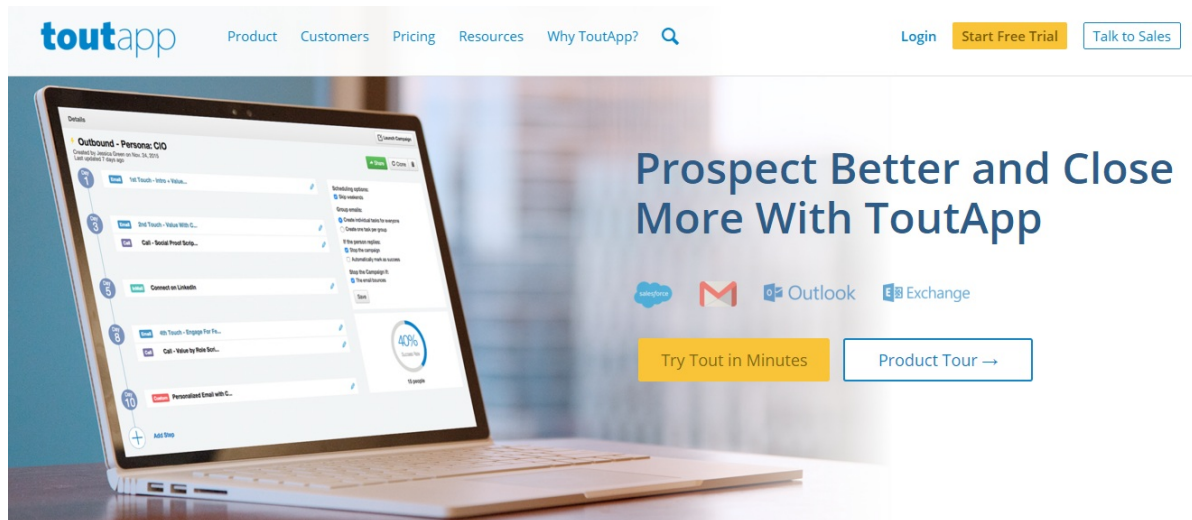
toutapp

Product Customers Pricing Resources Why ToutApp?

Login Start Free Trial Talk to Sales

Details

Outbound - Persona: CIO
Created by Jessica Green on Nov 24, 2015
Last updated 7 days ago

Launch Campaign

+ Share Clone

Day 1 Email 1st Touch - Intro + Value...

Scheduling options:
Skip weekends
Group emails:
Create individual tasks for everyone
Create one task per group
If the person replies:
Stop the campaign
Automatically mark as success
Stop the Campaign if:
The email bounces
Save

Day 3 Email 2nd Touch - Value With C...
Call Call - Social Proof Scrip...

Day 5 Linked Connect on LinkedIn

40%
Success Rate
15 people

Day 8 Email 4th Touch - Engage For Fe...
Call Call - Value by Role Scri...

Day 10 Custom Personalized Email with C...

Add Step

Prospect Better and Close More With ToutApp

salesforce Outlook Exchange

Try Tout in Minutes Product Tour →